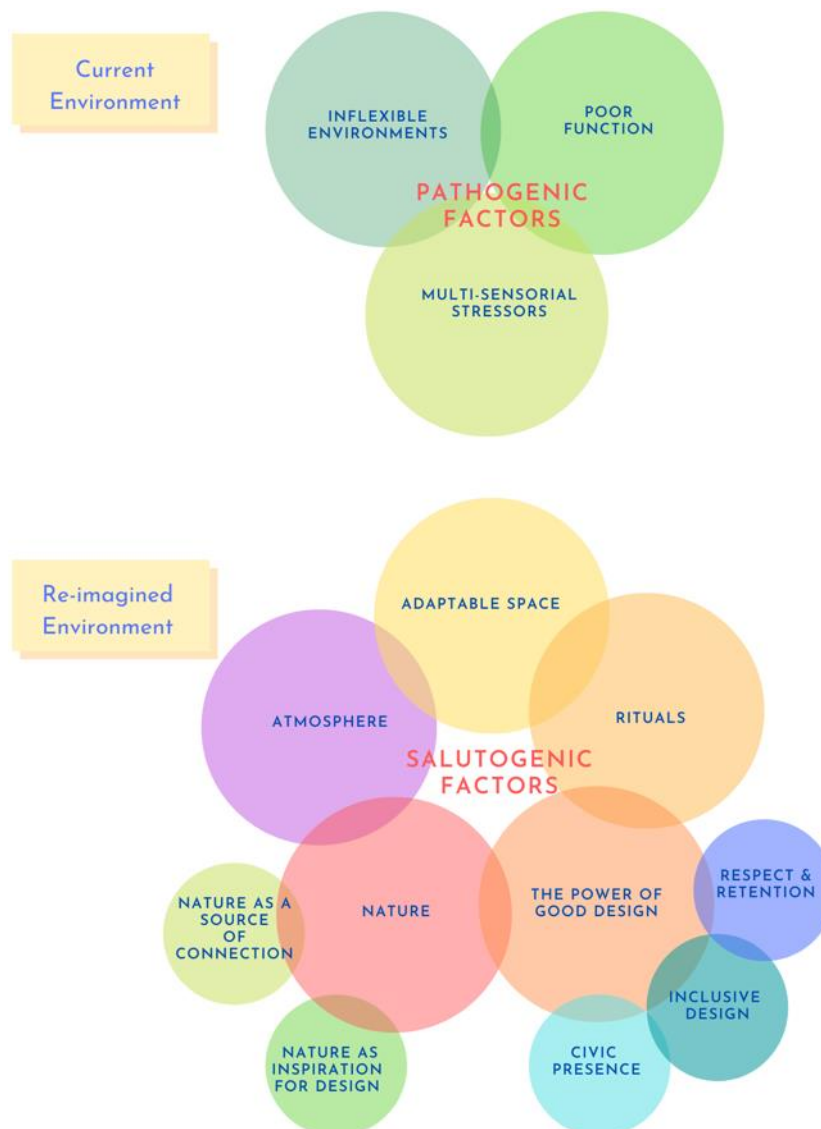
Current Environment

INFLEXIBLE ENVIRONMENTS

POOR FUNCTION

PATHOGENIC FACTORS

MULTI-SENSORIAL STRESSORS

Re-imagined Environment

ADAPTABLE SPACE

ATMOSPHERE

RITUALS

SALUTOGENIC FACTORS

NATURE AS A SOURCE OF CONNECTION

NATURE

THE POWER OF GOOD DESIGN

RESPECT & RETENTION

INCLUSIVE DESIGN

NATURE AS INSPIRATION FOR DESIGN

CIVIC PRESENCE